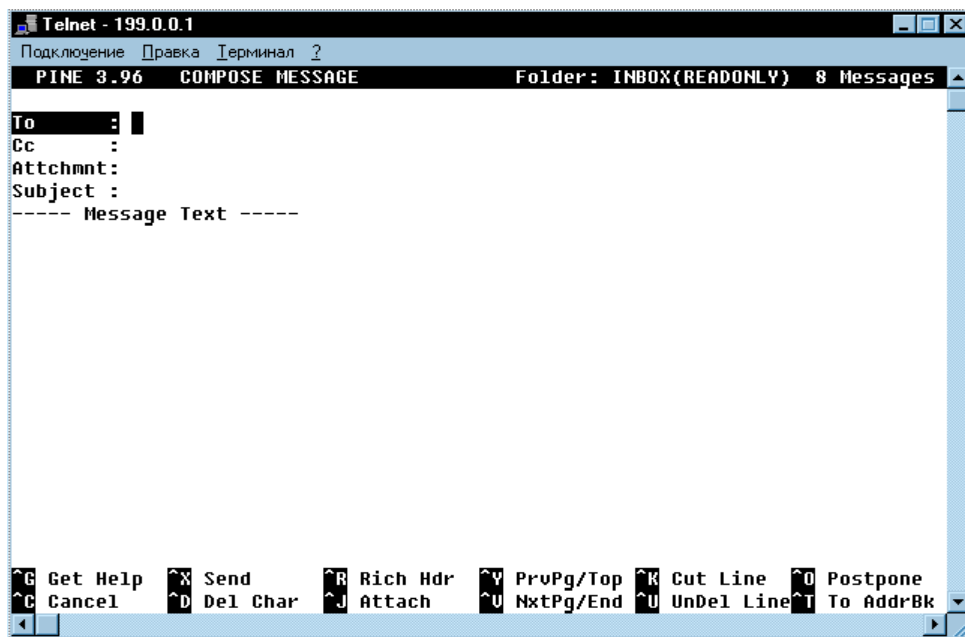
Telnet - 199.0.0.1

Подключение Правка Терминал ?

PINE 3.96 COMPOSE MESSAGE Folder: INBOX(READONLY) 8 Messages

To :
Cc :
Attchmnt:
Subject :
----- Message Text -----

^G Get Help ^X Send ^R Rich Hdr ^Y PrvPg/Top ^K Cut Line ^O Postpone
^C Cancel ^D Del Char ^J Attach ^V NxtPg/End ^U UnDel Line ^T To AddrBk